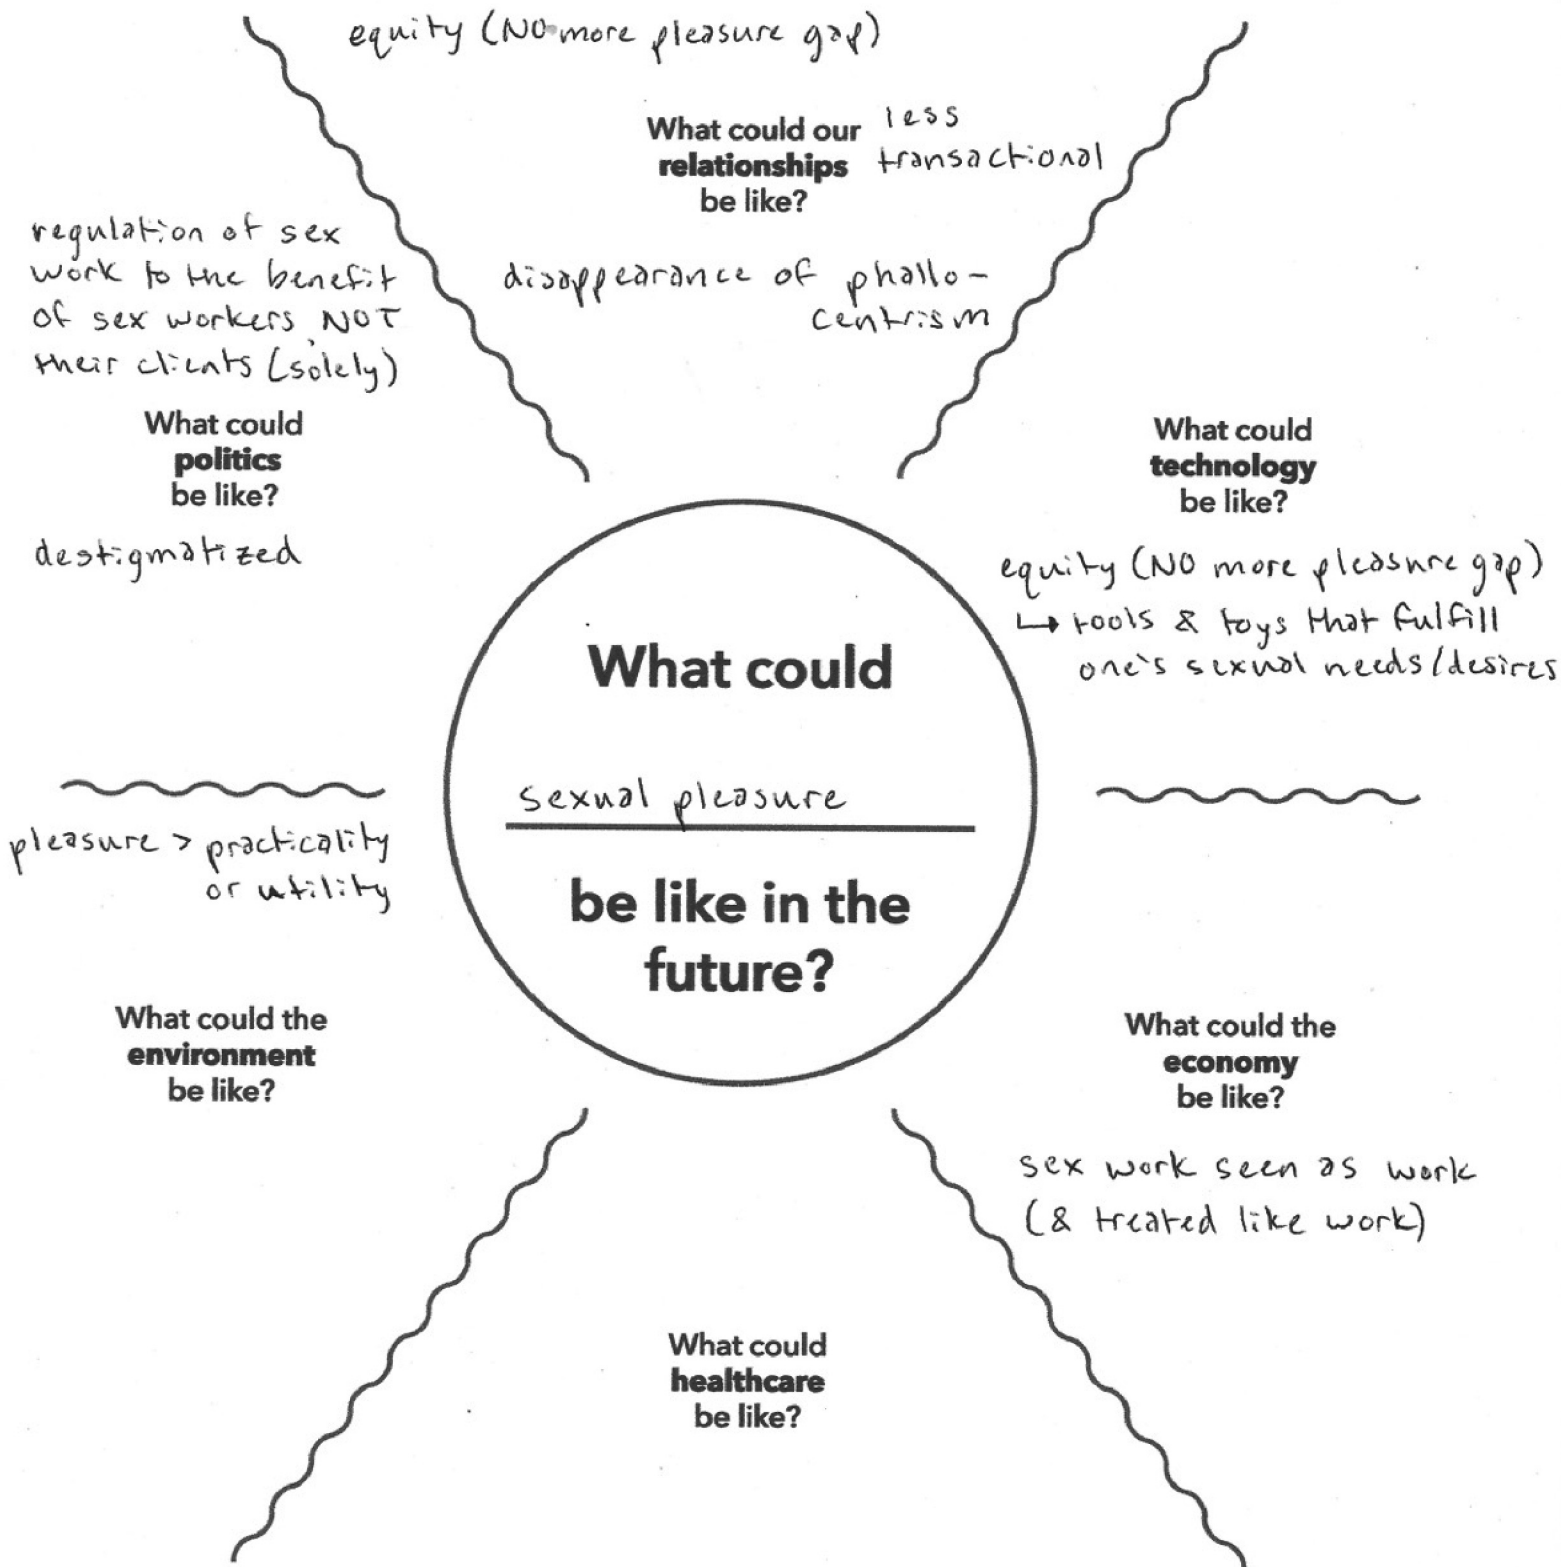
equity (NO more pleasure gap)

What could our relationships be like?

less transactional

disappearance of phallocentrism

regulation of sex work to the benefit of sex workers NOT their clients (solely)

What could politics be like?

destigmatized

What could technology be like?

equity (NO more pleasure gap)
↳ tools & toys that fulfill one's sexual needs/desires

What could

sexual pleasure

be like in the future?

pleasure > practicality or utility

What could the environment be like?

What could the economy be like?

sex work seen as work (& treated like work)

What could healthcare be like?